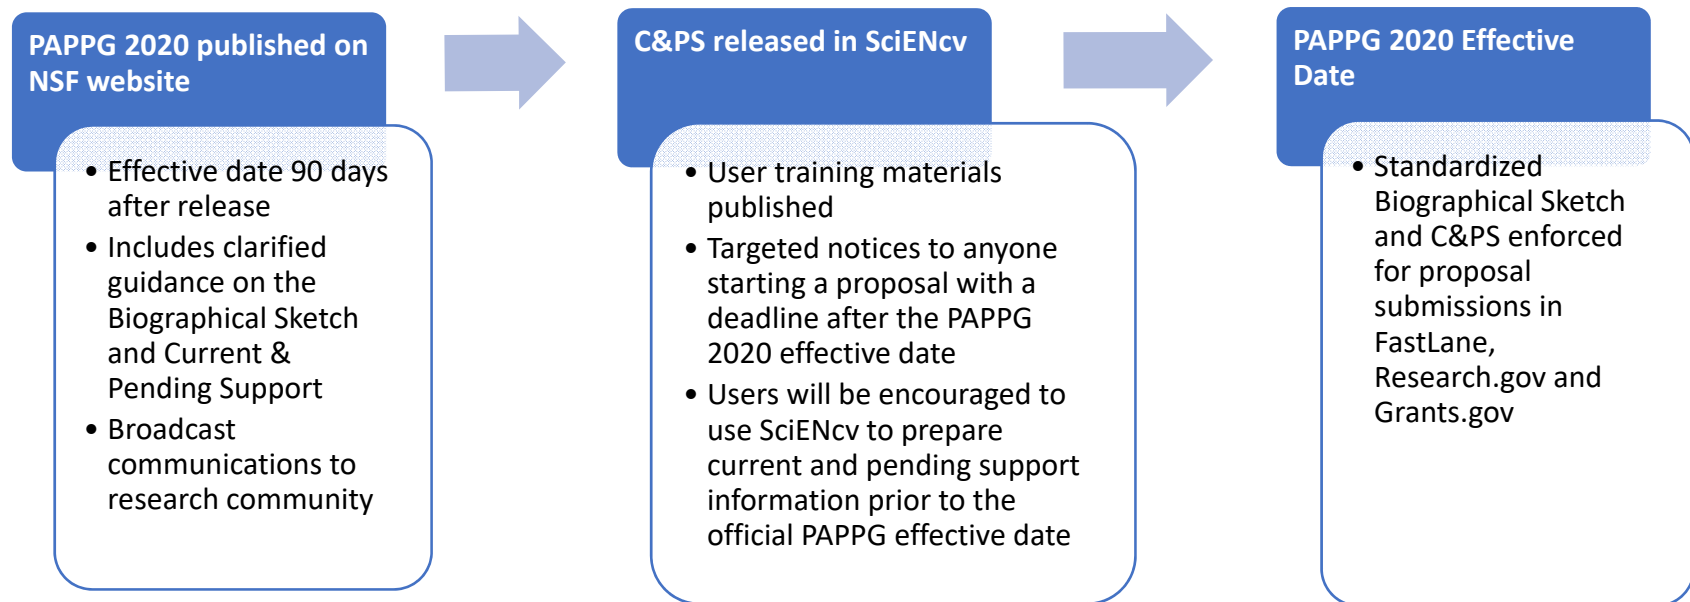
PAPPG 2020 published on NSF website

- Effective date 90 days after release
- Includes clarified guidance on the Biographical Sketch and Current & Pending Support
- Broadcast communications to research community

C&PS released in SciENcv

- User training materials published
- Targeted notices to anyone starting a proposal with a deadline after the PAPPG 2020 effective date
- Users will be encouraged to use SciENcv to prepare current and pending support information prior to the official PAPPG effective date

PAPPG 2020 Effective Date

- Standardized Biographical Sketch and C&PS enforced for proposal submissions in FastLane, Research.gov and Grants.gov